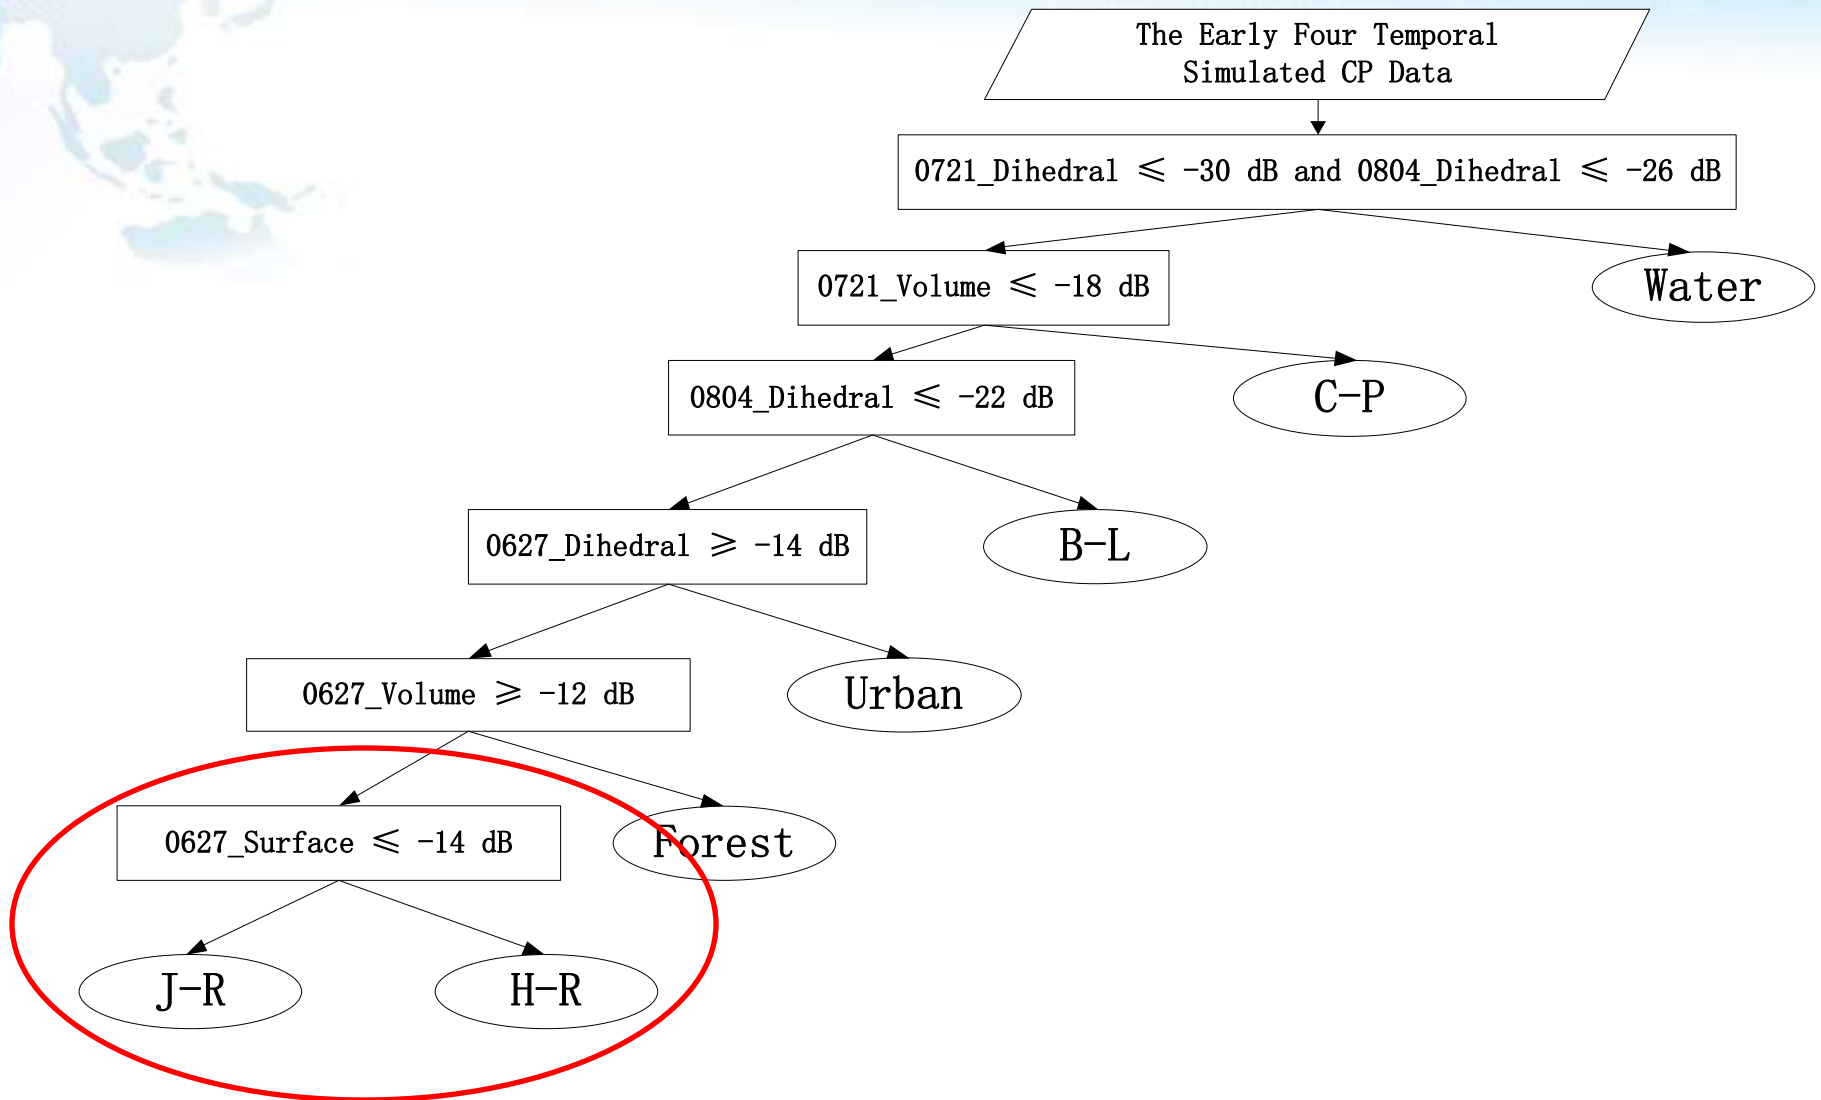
The Early Four Temporal Simulated CP Data

0721_Dihedral $\leqslant$ -30 dB and 0804_Dihedral $\leqslant$ -26 dB

0721_Volume $\leqslant$ -18 dB

Water

0804_Dihedral $\leqslant$ -22 dB

C-P

0627_Dihedral $\geqslant$ -14 dB

B-L

0627_Volume $\geqslant$ -12 dB

Urban

0627_Surface $\leqslant$ -14 dB

Forest

J-R

H-R